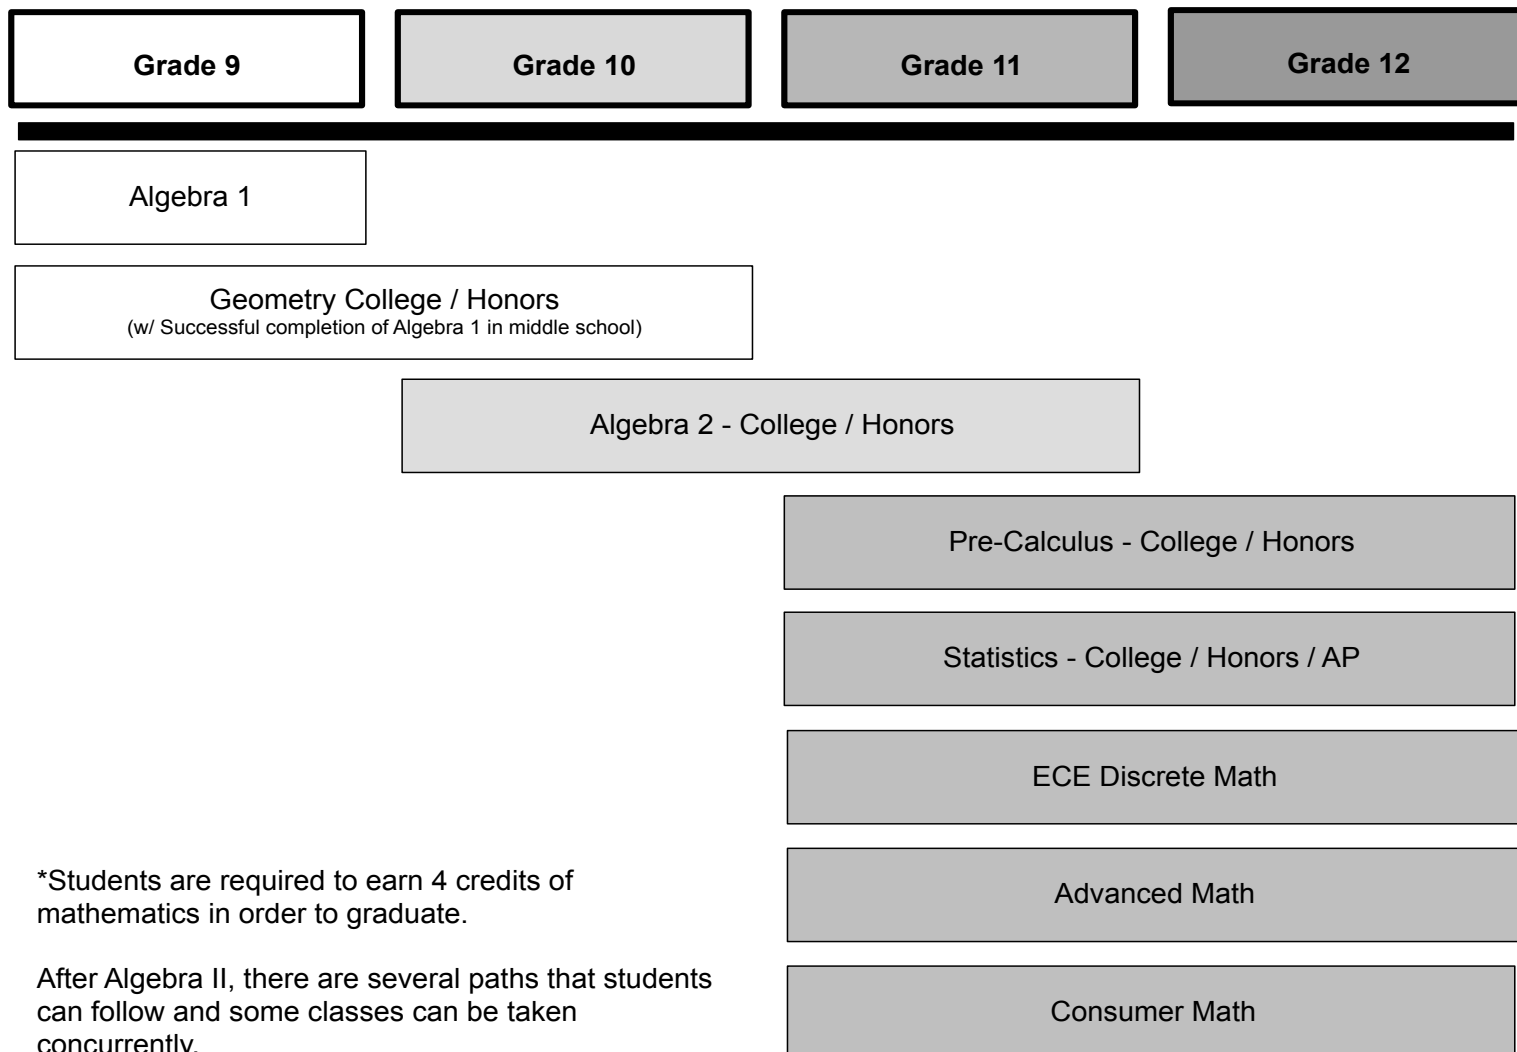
Grade 9

Grade 10

Grade 11

Grade 12

Algebra 1

Geometry College / Honors
(w/ Successful completion of Algebra 1 in middle school)

Algebra 2 - College / Honors

Pre-Calculus - College / Honors

Statistics - College / Honors / AP

ECE Discrete Math

*Students are required to earn 4 credits of mathematics in order to graduate.

Advanced Math

After Algebra II, there are several paths that students can follow and some classes can be taken concurrently.

Consumer Math